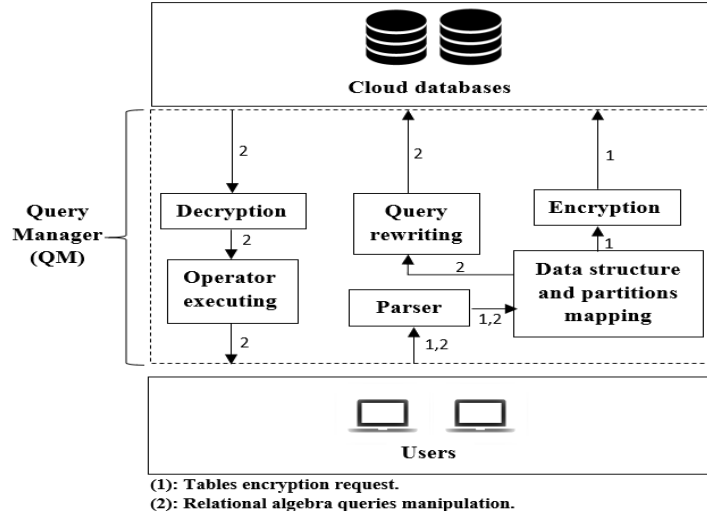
Cloud databases

Query Manager (QM)

2

Decryption

2

Operator executing

2

2

Query rewriting

2

1

Encryption

1

Data structure and partitions mapping

Parser

1,2

1,2

Users

(1): Tables encryption request.
(2): Relational algebra queries manipulation.